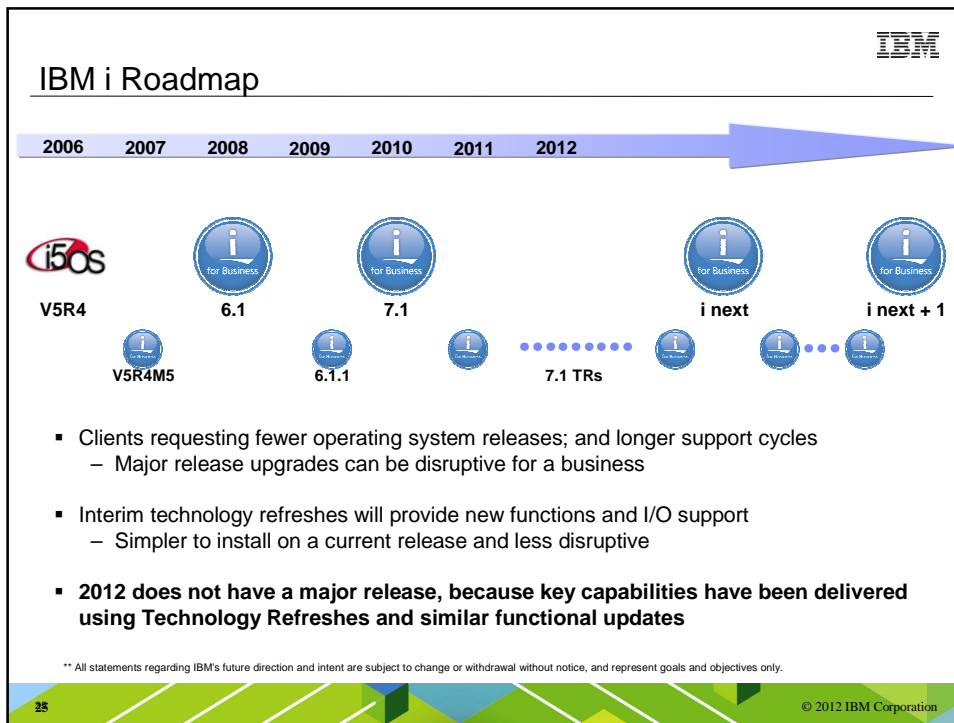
IBM

IBM i Roadmap

2006 2007 2008 2009 2010 2011 2012

i5OS

i for Business

i for Business

i for Business

i for Business

V5R4 6.1 7.1 i next i next + 1

V5R4M5 6.1.1 7.1 TRs

▪ Clients requesting fewer operating system releases; and longer support cycles
– Major release upgrades can be disruptive for a business

▪ Interim technology refreshes will provide new functions and I/O support
– Simpler to install on a current release and less disruptive

▪ **2012 does not have a major release, because key capabilities have been delivered using Technology Refreshes and similar functional updates**

** All statements regarding IBM's future direction and intent are subject to change or withdrawal without notice, and represent goals and objectives only.

25

© 2012 IBM Corporation